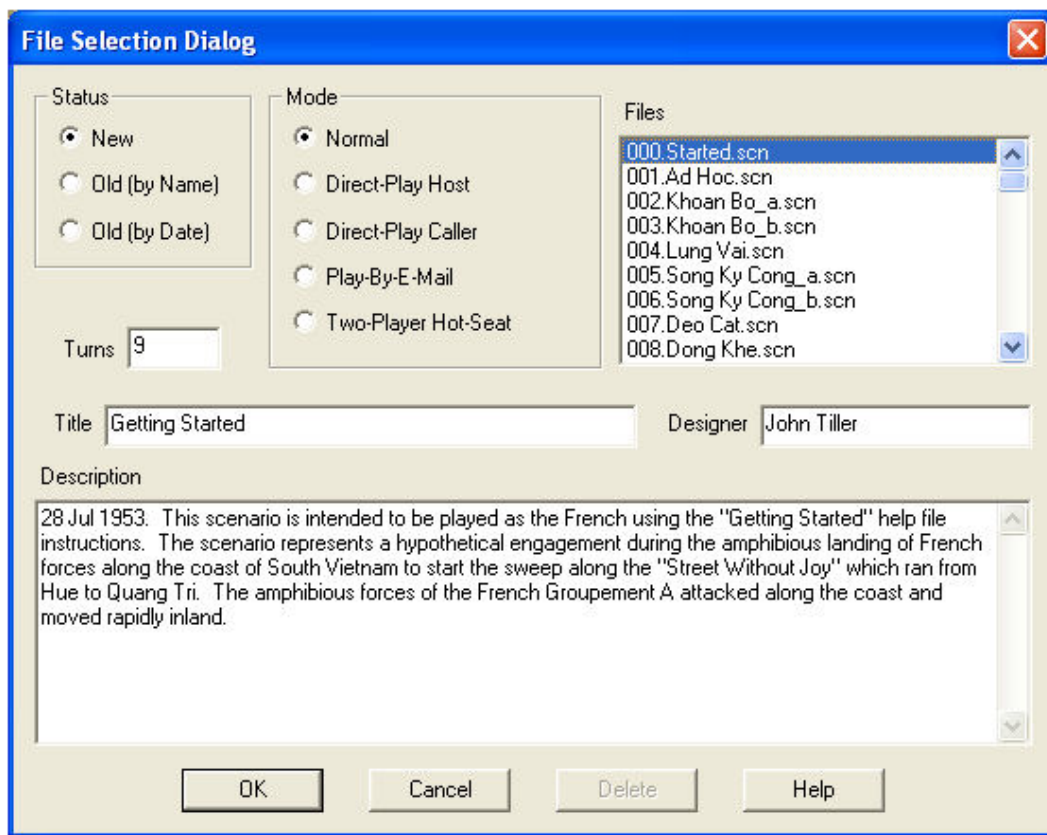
File Selection Dialog

Status
New
Old (by Name)
Old (by Date)

Mode
Normal
Direct-Play Host
Direct-Play Caller
Play-By-E-Mail
Two-Player Hot-Seat

Files
000.Started.scn
001.Ad Hoc.scn
002.Khoan Bo_a.scn
003.Khoan Bo_b.scn
004.Lung Vai.scn
005.Song Ky Cong_a.scn
006.Song Ky Cong_b.scn
007.Deo Cat.scn
008.Dong Khe.scn

Turns 9

Title Getting Started

Designer John Tiller

Description

28 Jul 1953. This scenario is intended to be played as the French using the "Getting Started" help file instructions. The scenario represents a hypothetical engagement during the amphibious landing of French forces along the coast of South Vietnam to start the sweep along the "Street Without Joy" which ran from Hue to Quang Tri. The amphibious forces of the French Groupement A attacked along the coast and moved rapidly inland.

OK Cancel Delete Help